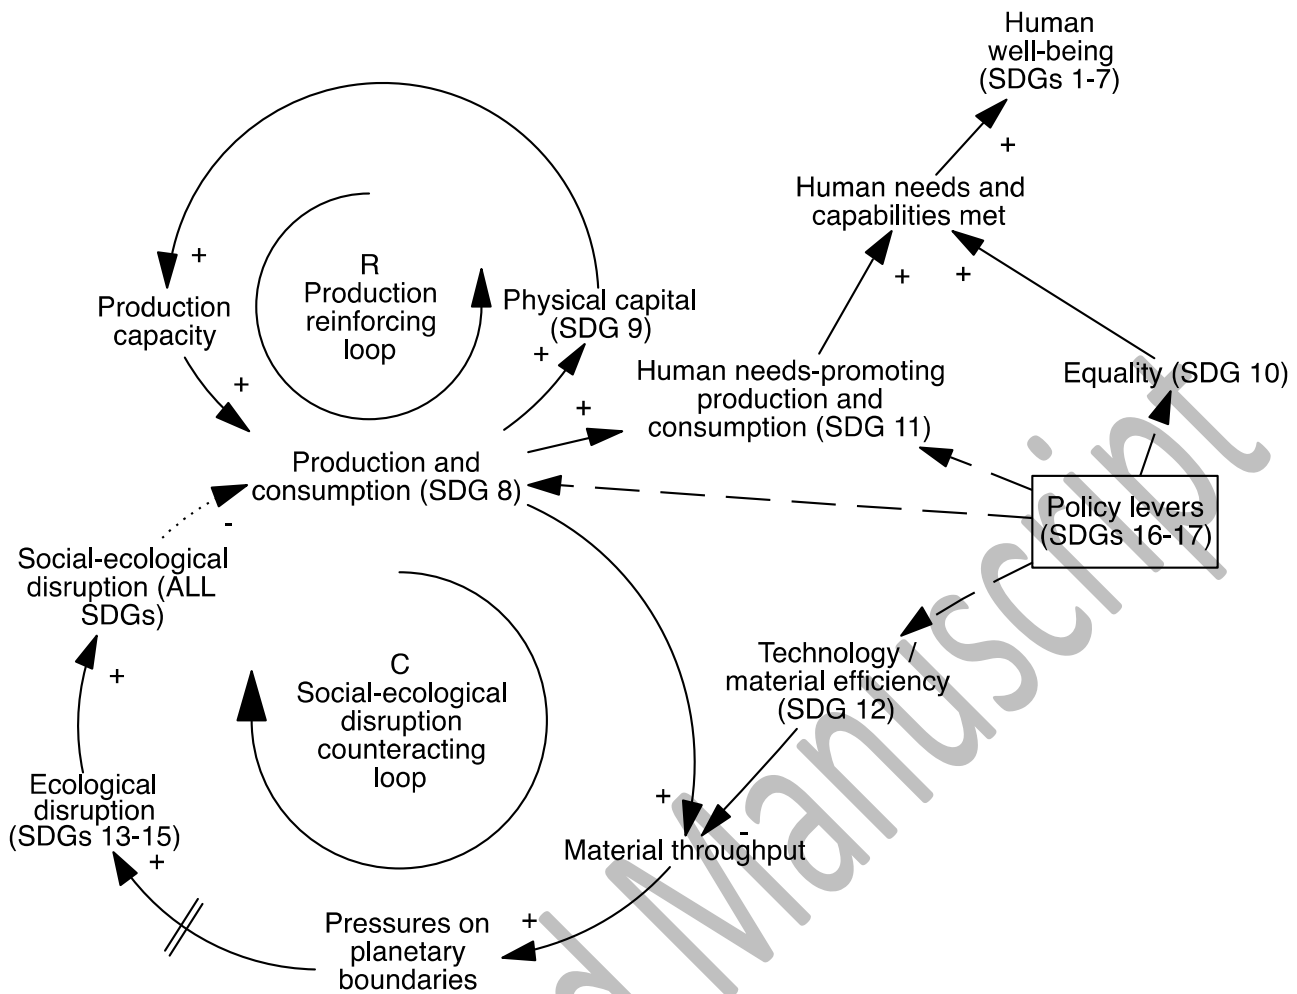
Human well-being (SDGs 1-7)

+

Human needs and capabilities met

+ +

R Production reinforcing loop

+

Production capacity

Physical capital (SDG 9)

+

+

+

Human needs-promoting production and consumption (SDG 11)

Equality (SDG 10)

Production and consumption (SDG 8)

Policy levers (SDGs 16-17)

-

Social-ecological disruption (ALL SDGs)

C Social-ecological disruption counteracting loop

Technology / material efficiency (SDG 12)

+

Ecological disruption (SDGs 13-15)

+

+

-

Material throughput

+

Pressures on planetary boundaries

Manuscript